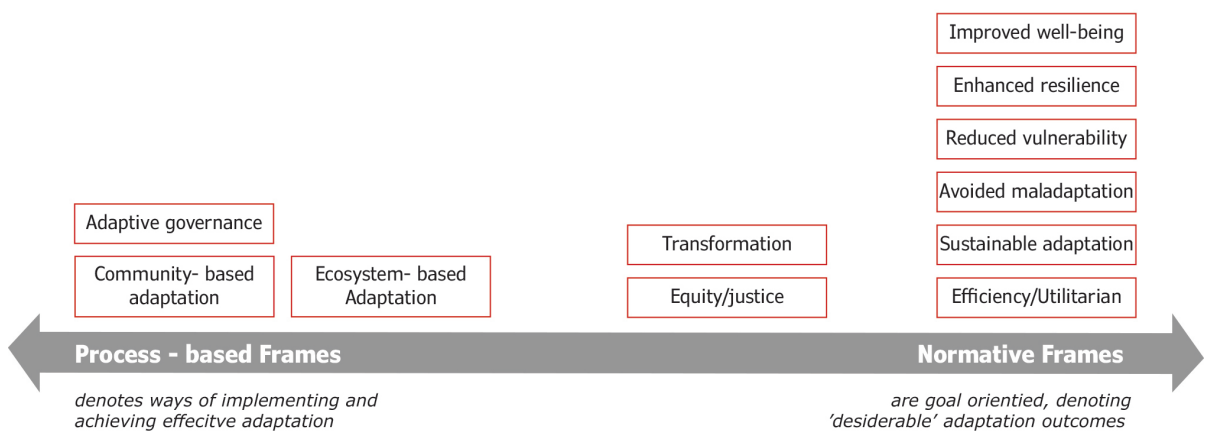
Improved well-being

Enhanced resilience

Reduced vulnerability

Avoided maladaptation

Adaptive governance

Transformation

Sustainable adaptation

Community- based adaptation

Ecosystem- based Adaptation

Equity/justice

Efficiency/Utilitarian

Process - based Frames

Normative Frames

denotes ways of implementing and achieving effecitve adaptation

are goal orientied, denoting 'desiderable' adaptation outcomes